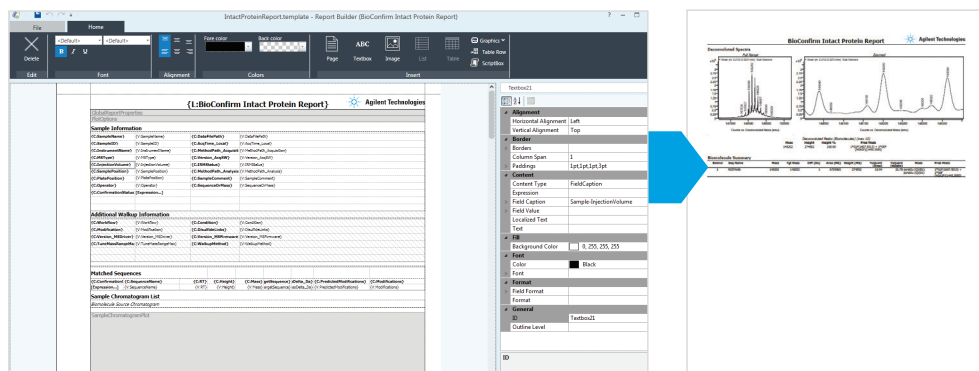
IntactProteinReport.template - Report Builder (BioConfirm Intact Protein Report)

File Home

Delete
Edit

<Default> <Default>
B I U
Font

Alignment

Fore color Back color
Colors

Page Textbox Image List Table
Graphics
Table Row
ScriptBox
Insert

{L:BioConfirm Intact Protein Report} Agilent Technologies

GlobalReportProperties
PlotOptions

Sample Information

| {C:SampleName} | {V:SampleName} | {C:DataFilePath} | {V:DataFilePath} |
|---|---|---|---|
| {C:SampleID} | {V:SampleID} | {C:AcqTime_Local} | {V:AcqTime_Local} |
| {C:InstrumentName} | {V:InstrumentName} | {C:MethodPath_Acquisi} | {V:MethodPath_Acquisition} |
| {C:MSType} | {V:MSType} | {C:Version_AcqSW} | {V:Version_AcqSW} |
| {C:InjectionVolume} | {V:InjectionVolume} | {C:IRMStatus} | {V:IRMStatus} |
| {C:SamplePosition} | {V:SamplePosition} | {C:MethodPath_Analysis} | {V:MethodPath_Analysis} |
| {C:PlatePosition} | {V:PlatePosition} | {C:SampleComment} | {V:SampleComment} |
| {C:Operator} | {V:Operator} | {C:SequenceOrMeas} | {V:SequenceOrMeas} |
| {C:ConfirmationStatus} | {Expression...} | | |

Additional Walkup Information

| {C:Workflow} | {V:Workflow} | {C:Condition} | {V:Condition} |
|---|---|---|---|
| {C:Modification} | {V:Modification} | {C:DisulfideLinks} | {V:DisulfideLinks} |
| {C:Version_MSGrown} | {V:Version_MSGrown} | {C:Version_MSFirmware} | {V:Version_MSFirmware} |
| {C:TuneMassRangeMa} | {V:TuneMassRangeMax} | {C:WalkupMethod} | {V:WalkupMethod} |

Matched Sequences

| {C:Confirmation} | {C:SequenceName} | {C:RT} | {C:Height} | {C:Mass} | {C:TargetSequence} | {C:Delta_Da} | {C:PredictedModifications} | {C:Modifications} |
|---|---|---|---|---|---|---|---|---|
| {Expression...} | {V:SequenceName} | {V:RT} | {V:Height} | {V:Mass} | {V:TargetSequence} | {V:Delta_Da} | {V:PredictedModifications} | {V:Modifications} |

Sample Chromatogram List
Biomolecule Source Chromatogram

SampleChromatogramPlot

Textbox21

| Alignment | |
|---|---|
| Horizontal Alignment | Left |
| Vertical Alignment | Top |
| Border | |
| Borders | |
| Column Span | 1 |
| Paddings | 1pt,1pt,1pt,3pt |
| Content | |
| Content Type | FieldCaption |
| Expression | |
| Field Caption | Sample-InjectionVolume |
| Field Value | |
| Localized Text | |
| Text | |
| Fill | |
| Background Color | 0, 255, 255, 255 |
| Font | |
| Color | Black |
| Font | |
| Format | |
| Field Format | |
| Format | |
| General | |
| ID | Textbox21 |
| Outline Level | |

ID

BioConfirm Intact Protein Report Agilent Technologies
Deconvoluted Spectra
Biomolecule Summary